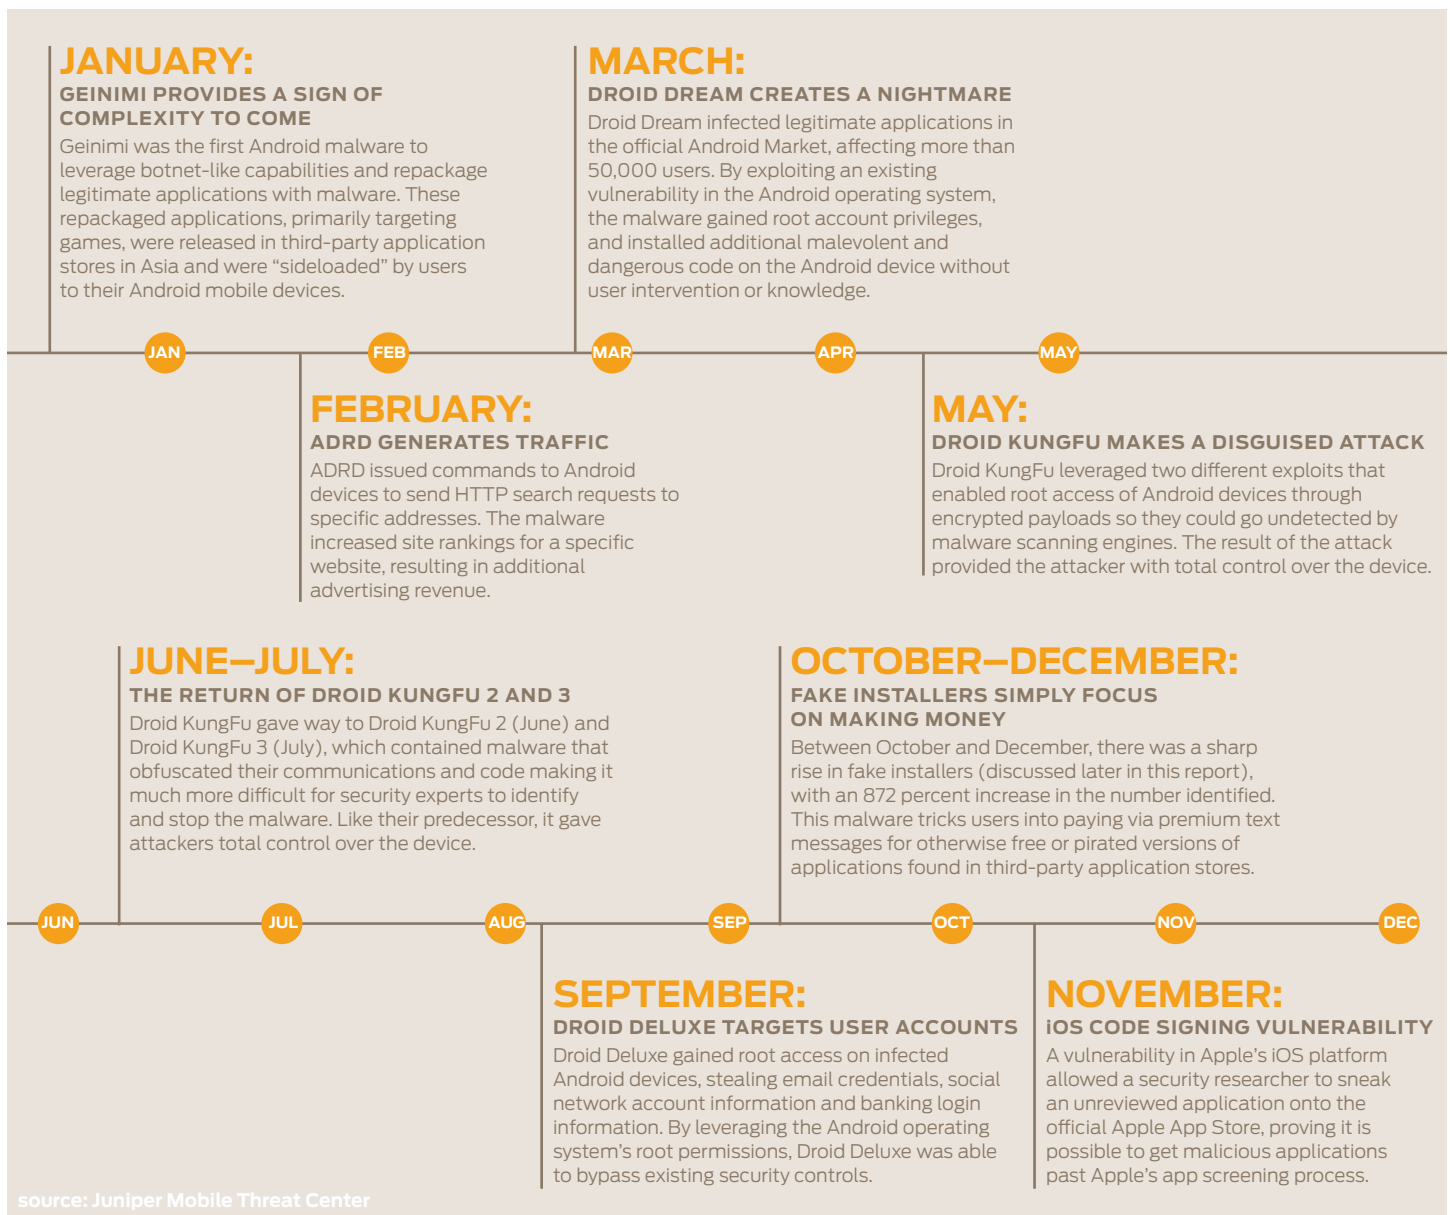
JANUARY:
GEINIMI PROVIDES A SIGN OF COMPLEXITY TO COME
Geinimi was the first Android malware to leverage botnet-like capabilities and repackage legitimate applications with malware. These repackaged applications, primarily targeting games, were released in third-party application stores in Asia and were “sideloaded” by users to their Android mobile devices.

MARCH:
DROID DREAM CREATES A NIGHTMARE
Droid Dream infected legitimate applications in the official Android Market, affecting more than 50,000 users. By exploiting an existing vulnerability in the Android operating system, the malware gained root account privileges, and installed additional malevolent and dangerous code on the Android device without user intervention or knowledge.

JAN
FEB
MAR
APR
MAY

FEBRUARY:
ADRD GENERATES TRAFFIC
ADRD issued commands to Android devices to send HTTP search requests to specific addresses. The malware increased site rankings for a specific website, resulting in additional advertising revenue.

MAY:
DROID KUNGFU MAKES A DISGUISED ATTACK
Droid KungFu leveraged two different exploits that enabled root access of Android devices through encrypted payloads so they could go undetected by malware scanning engines. The result of the attack provided the attacker with total control over the device.

JUNE–JULY:
THE RETURN OF DROID KUNGFU 2 AND 3
Droid KungFu gave way to Droid KungFu 2 (June) and Droid KungFu 3 (July), which contained malware that obfuscated their communications and code making it much more difficult for security experts to identify and stop the malware. Like their predecessor, it gave attackers total control over the device.

OCTOBER–DECEMBER:
FAKE INSTALLERS SIMPLY FOCUS ON MAKING MONEY
Between October and December, there was a sharp rise in fake installers (discussed later in this report), with an 872 percent increase in the number identified. This malware tricks users into paying via premium text messages for otherwise free or pirated versions of applications found in third-party application stores.

JUN
JUL
AUG
SEP
OCT
NOV
DEC

SEPTEMBER:
DROID DELUXE TARGETS USER ACCOUNTS
Droid Deluxe gained root access on infected Android devices, stealing email credentials, social network account information and banking login information. By leveraging the Android operating system’s root permissions, Droid Deluxe was able to bypass existing security controls.

NOVEMBER:
iOS CODE SIGNING VULNERABILITY
A vulnerability in Apple’s iOS platform allowed a security researcher to sneak an unreviewed application onto the official Apple App Store, proving it is possible to get malicious applications past Apple’s app screening process.

source: Juniper Mobile Threat Center